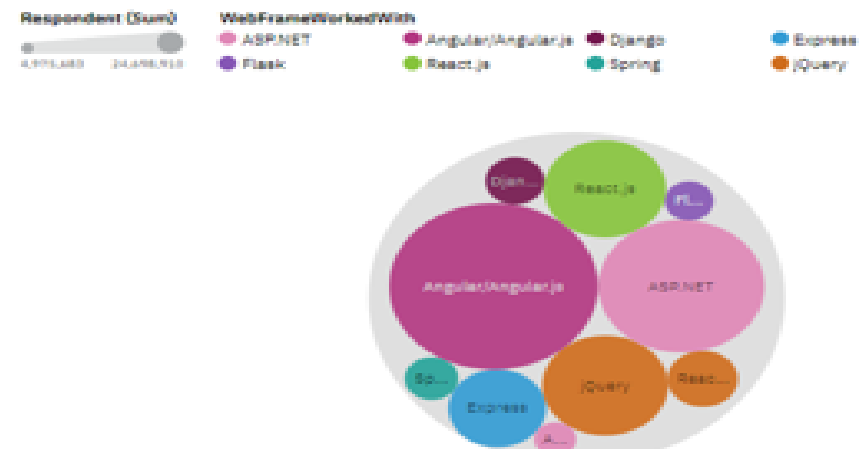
Respondent (Sum)

4,975,483 24,698,913

WebFrameWorkedWith

ASP.NET

Angular/Angular.js

Django

Express

Flask

React.js

Spring

jQuery

Djan...

React.js

Fl...

Angular/Angular.js

ASP.NET

Sp...

jQuery

React...

Express

A...